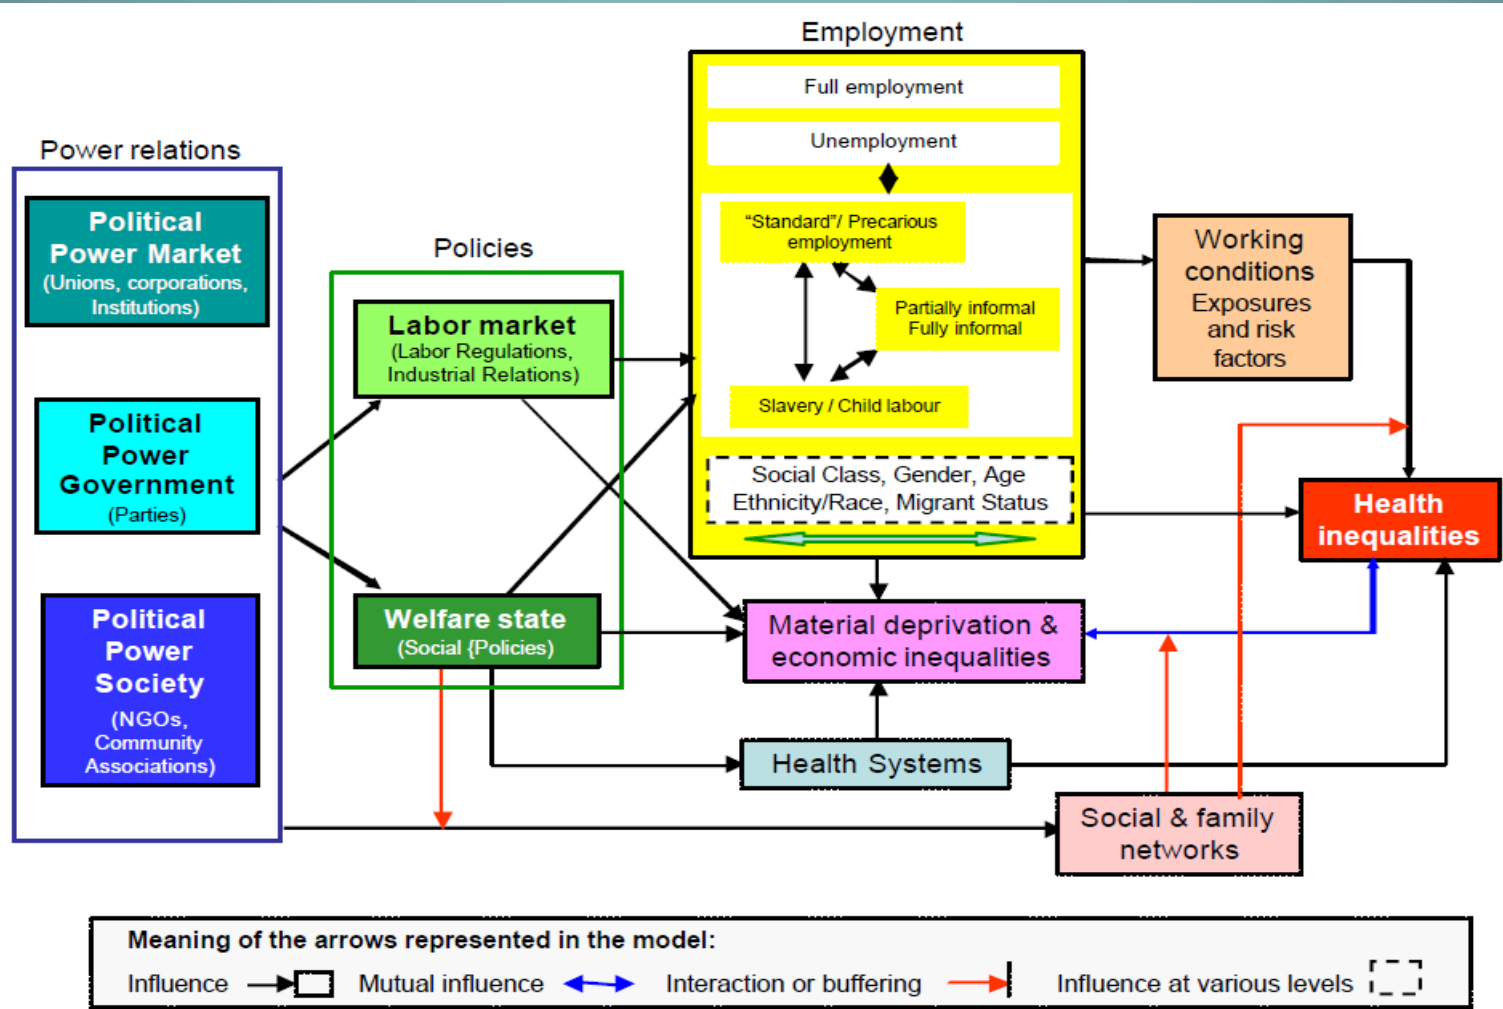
Power relations

Political Power Market (Unions, corporations, Institutions)

Political Power Government (Parties)

Political Power Society (NGOs, Community Associations)

Policies

Labor market (Labor Regulations, Industrial Relations)

Welfare state (Social {Policies)

Employment

Full employment

Unemployment

"Standard"/ Precarious employment

Partially informal Fully informal

Slavery / Child labour

Social Class, Gender, Age Ethnicity/Race, Migrant Status

Working conditions Exposures and risk factors

Health inequalities

Material deprivation & economic inequalities

Health Systems

Social & family networks

Meaning of the arrows represented in the model:

Influence Mutual influence Interaction or buffering Influence at various levels